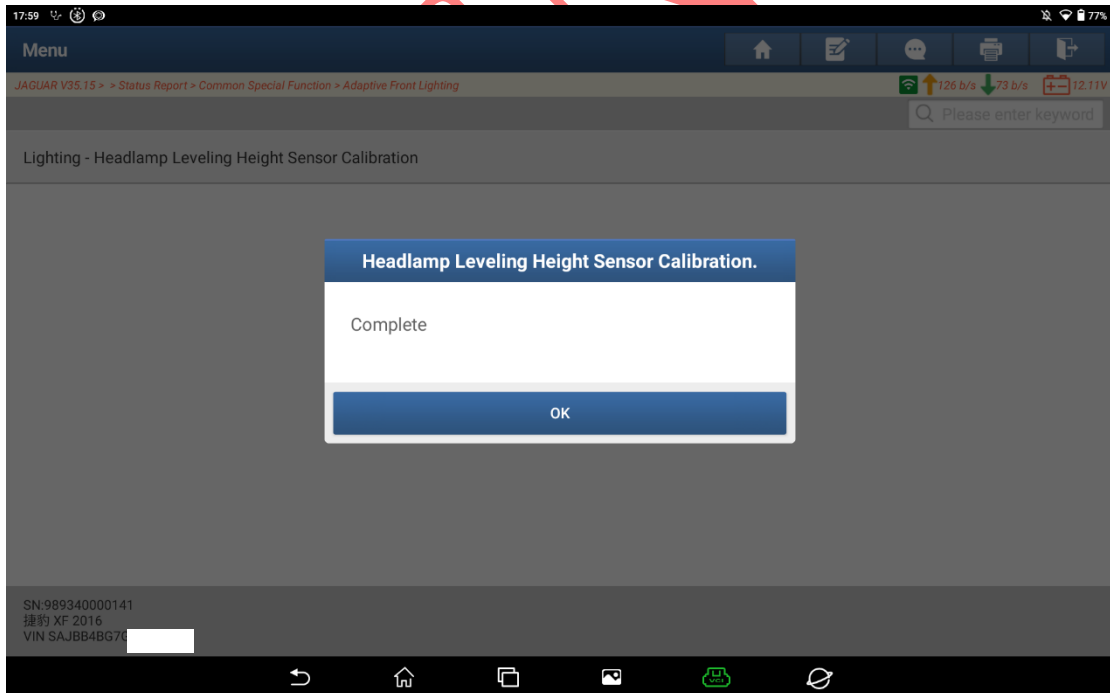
17:59

77%

Menu

JAGUAR V35.15 > > Status Report > Common Special Function > Adaptive Front Lighting

126 b/s 73 b/s 12.11V

Please enter keyword

Lighting - Headlamp Leveling Height Sensor Calibration

Headlamp Leveling Height Sensor Calibration.

Complete

OK

SN:989340000141
捷豹 XF 2016
VIN SAJBB4BG7C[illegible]